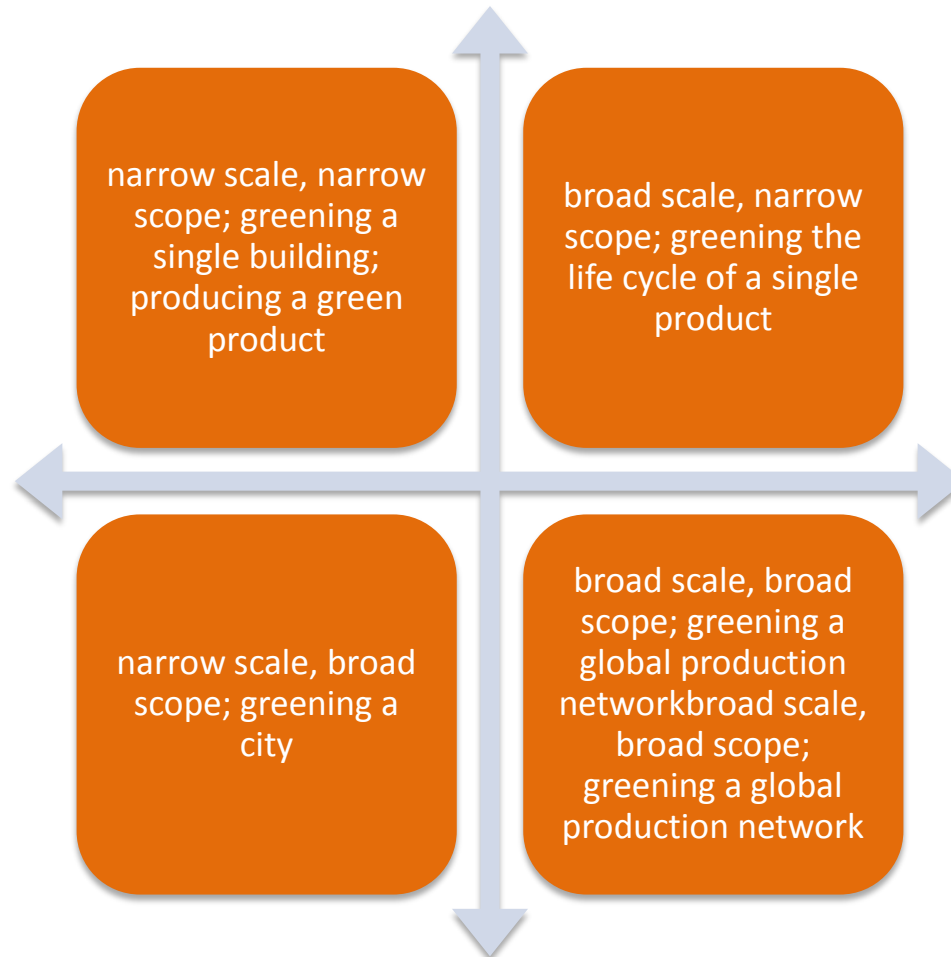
narrow scale, narrow scope; greening a single building; producing a green product

broad scale, narrow scope; greening the life cycle of a single product

narrow scale, broad scope; greening a city

broad scale, broad scope; greening a global production networkbroad scale, broad scope; greening a global production network